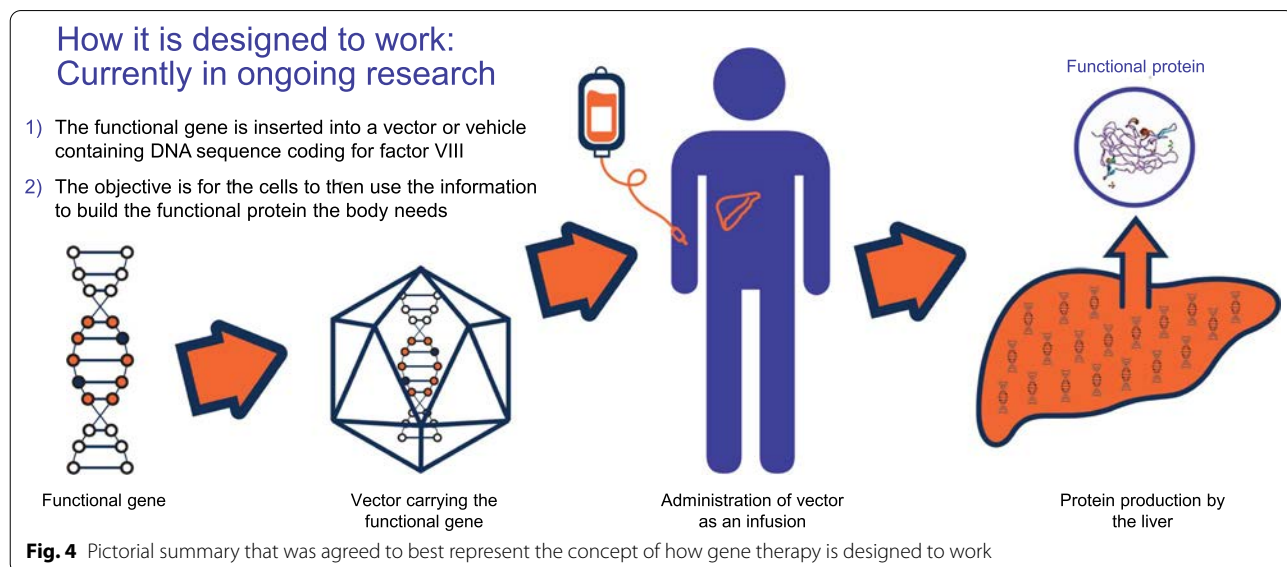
How it is designed to work:
Currently in ongoing research

1) The functional gene is inserted into a vector or vehicle containing DNA sequence coding for factor VIII

2) The objective is for the cells to then use the information to build the functional protein the body needs

Functional protein

Functional gene

Vector carrying the functional gene

Administration of vector as an infusion

Protein production by the liver

**Fig. 4** Pictorial summary that was agreed to best represent the concept of how gene therapy is designed to work